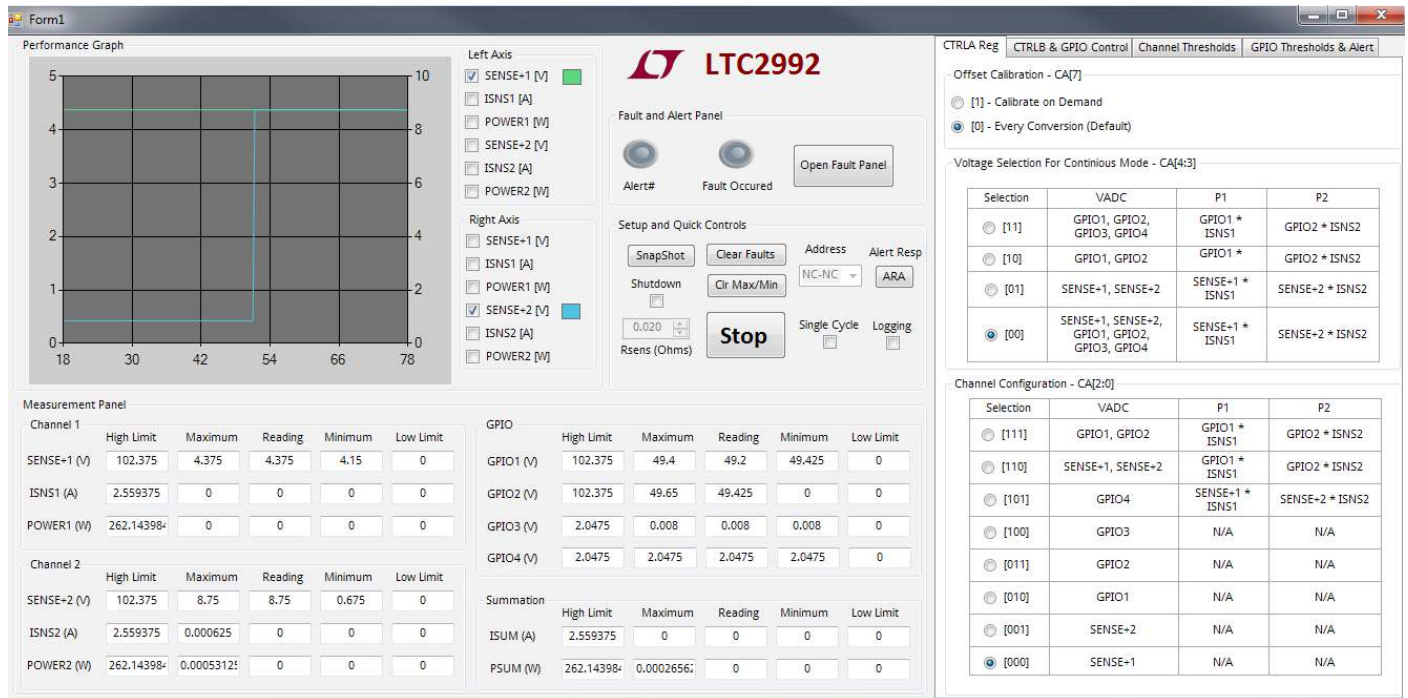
Form1

Performance Graph

5 4 3 2 1 0
10 8 6 4 2 0
18 30 42 54 66 78

Left Axis
SENSE+1 [V]
ISNS1 [A]
POWER1 [W]
SENSE+2 [V]
ISNS2 [A]
POWER2 [W]

Right Axis
SENSE+1 [V]
ISNS1 [A]
POWER1 [W]
SENSE+2 [V]
ISNS2 [A]
POWER2 [W]

LTC2992

Fault and Alert Panel
Alert#
Fault Occured
Open Fault Panel

Setup and Quick Controls
SnapShot
Clear Faults
Address
Alert Resp
NC-NC
ARA
Shutdown
Clr Max/Min
0.020
Rsens (Ohms)
Stop
Single Cycle
Logging

Measurement Panel
Channel 1

| | High Limit | Maximum | Reading | Minimum | Low Limit |
|---|---|---|---|---|---|
| SENSE+1 (V) | 102.375 | 4.375 | 4.375 | 4.15 | 0 |
| ISNS1 (A) | 2.559375 | 0 | 0 | 0 | 0 |
| POWER1 (W) | 262.143984 | 0 | 0 | 0 | 0 |

Channel 2

| | High Limit | Maximum | Reading | Minimum | Low Limit |
|---|---|---|---|---|---|
| SENSE+2 (V) | 102.375 | 8.75 | 8.75 | 0.675 | 0 |
| ISNS2 (A) | 2.559375 | 0.000625 | 0 | 0 | 0 |
| POWER2 (W) | 262.143984 | 0.00053125 | 0 | 0 | 0 |

GPIO

| | High Limit | Maximum | Reading | Minimum | Low Limit |
|---|---|---|---|---|---|
| GPIO1 (V) | 102.375 | 49.4 | 49.2 | 49.425 | 0 |
| GPIO2 (V) | 102.375 | 49.65 | 49.425 | 0 | 0 |
| GPIO3 (V) | 2.0475 | 0.008 | 0.008 | 0.008 | 0 |
| GPIO4 (V) | 2.0475 | 2.0475 | 2.0475 | 2.0475 | 0 |

Summation

| | High Limit | Maximum | Reading | Minimum | Low Limit |
|---|---|---|---|---|---|
| ISUM (A) | 2.559375 | 0 | 0 | 0 | 0 |
| PSUM (W) | 262.143984 | 0.00026562 | 0 | 0 | 0 |

CTRLA Reg | CTRLB & GPIO Control | Channel Thresholds | GPIO Thresholds & Alert

Offset Calibration - CA[7]
[1] - Calibrate on Demand
[0] - Every Conversion (Default)

Voltage Selection For Continious Mode - CA[4:3]

| Selection | VADC | P1 | P2 |
|---|---|---|---|
| [11] | GPIO1, GPIO2, GPIO3, GPIO4 | GPIO1 * ISNS1 | GPIO2 * ISNS2 |
| [10] | GPIO1, GPIO2 | GPIO1 * | GPIO2 * ISNS2 |
| [01] | SENSE+1, SENSE+2 | SENSE+1 * ISNS1 | SENSE+2 * ISNS2 |
| [00] | SENSE+1, SENSE+2, GPIO1, GPIO2, GPIO3, GPIO4 | SENSE+1 * ISNS1 | SENSE+2 * ISNS2 |

Channel Configuration - CA[2:0]

| Selection | VADC | P1 | P2 |
|---|---|---|---|
| [111] | GPIO1, GPIO2 | GPIO1 * ISNS1 | GPIO2 * ISNS2 |
| [110] | SENSE+1, SENSE+2 | GPIO1 * ISNS1 | GPIO2 * ISNS2 |
| [101] | GPIO4 | SENSE+1 * ISNS1 | SENSE+2 * ISNS2 |
| [100] | GPIO3 | N/A | N/A |
| [011] | GPIO2 | N/A | N/A |
| [010] | GPIO1 | N/A | N/A |
| [001] | SENSE+2 | N/A | N/A |
| [000] | SENSE+1 | N/A | N/A |